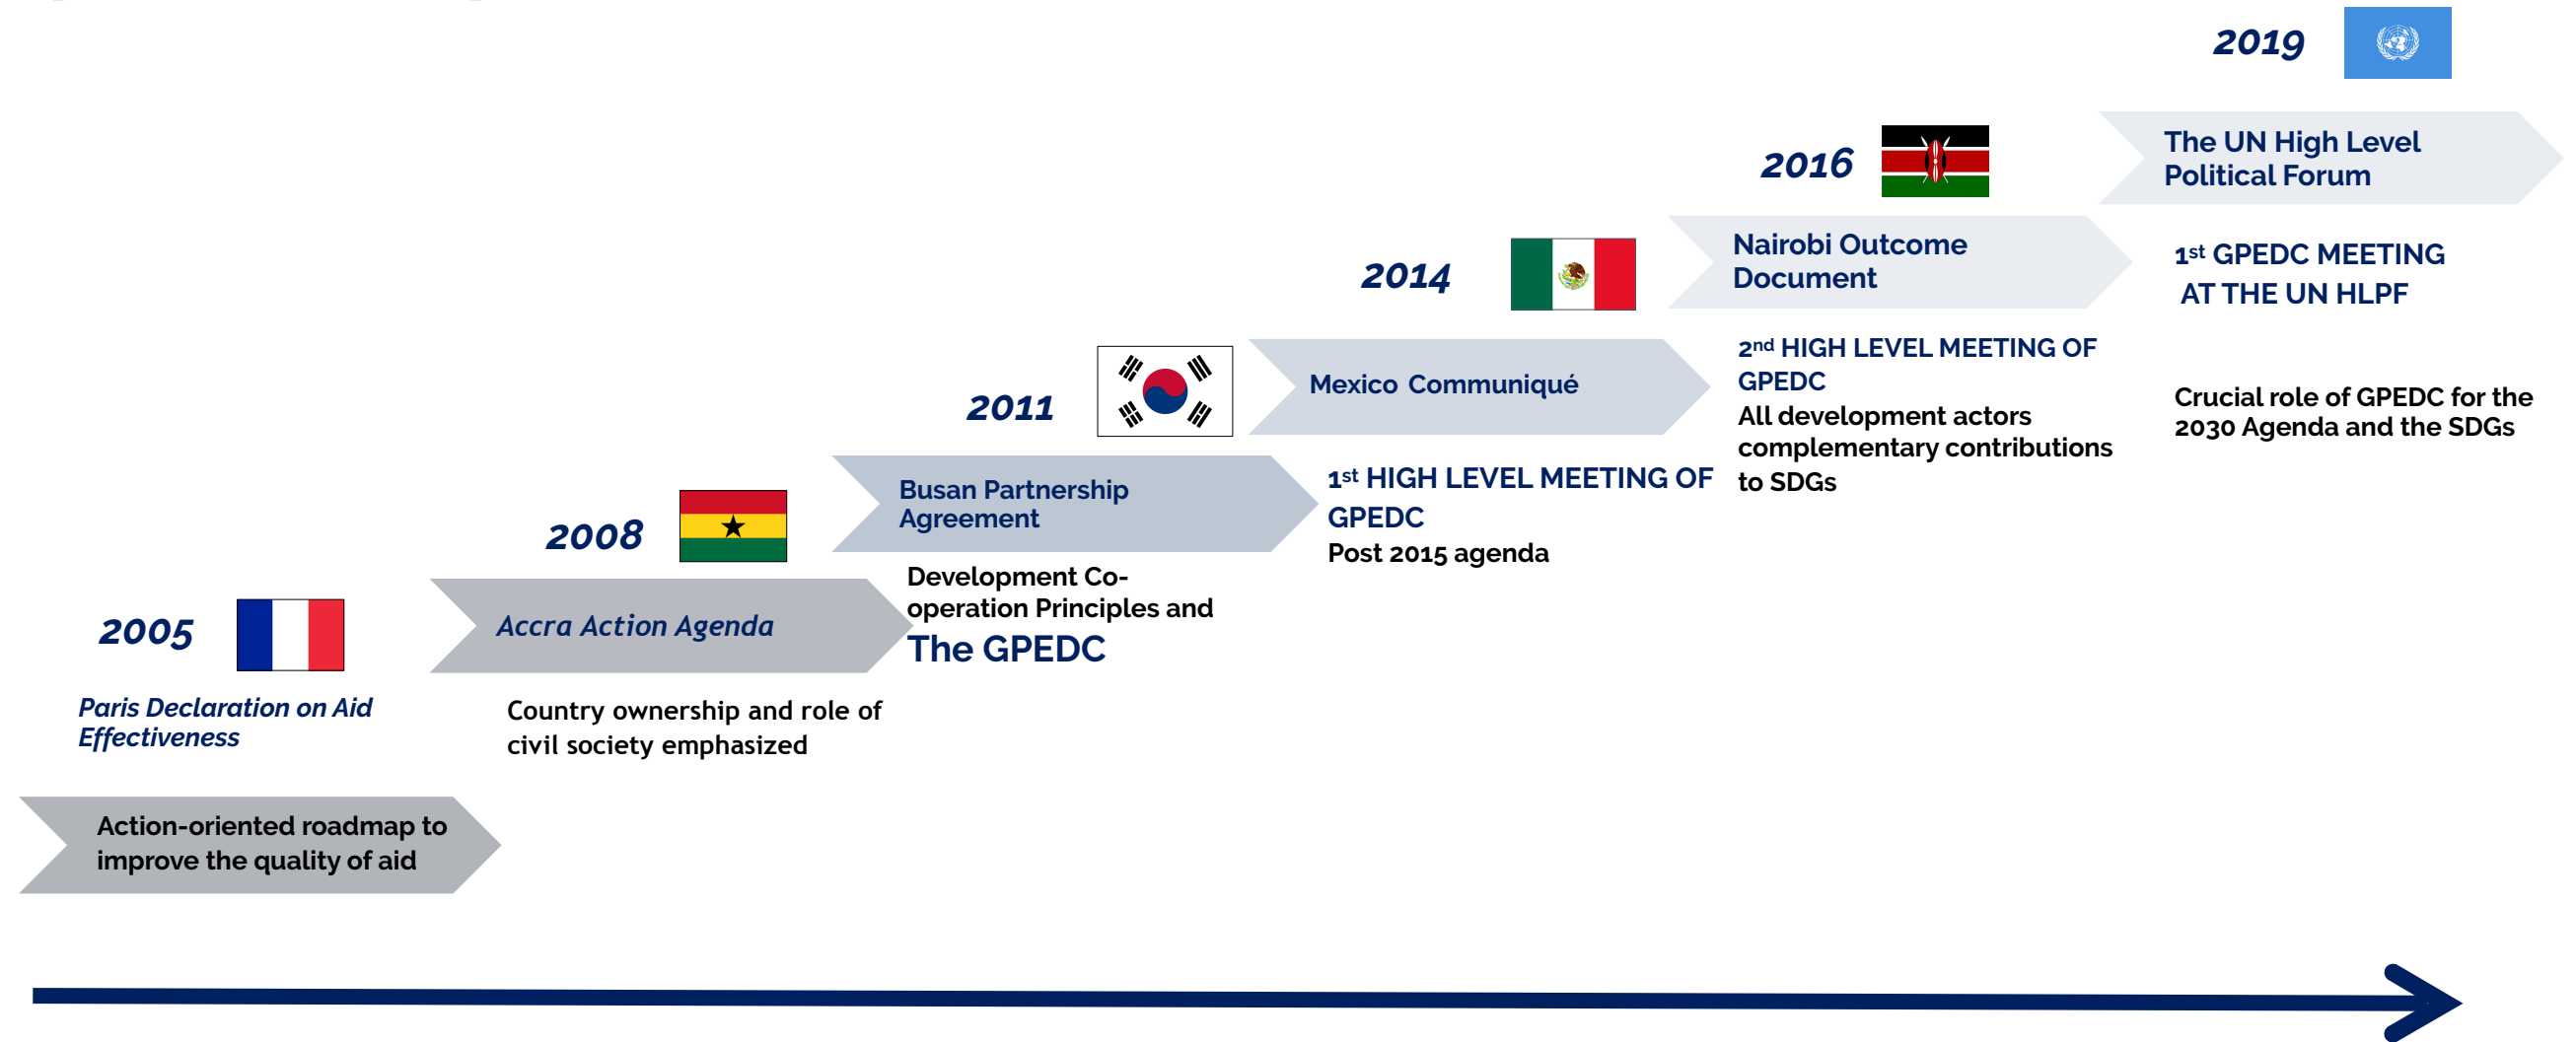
2005

Paris Declaration on Aid Effectiveness

Action-oriented roadmap to improve the quality of aid

2008

Accra Action Agenda

Country ownership and role of civil society emphasized

2011

Busan Partnership Agreement

Development Co-operation Principles and

The GPEDC

2014

Mexico Communiqué

1$^{st}$ HIGH LEVEL MEETING OF GPEDC

Post 2015 agenda

2016

Nairobi Outcome Document

2$^{nd}$ HIGH LEVEL MEETING OF GPEDC

All development actors complementary contributions to SDGs

2019

The UN High Level Political Forum

1$^{st}$ GPEDC MEETING AT THE UN HLPF

Crucial role of GPEDC for the 2030 Agenda and the SDGs